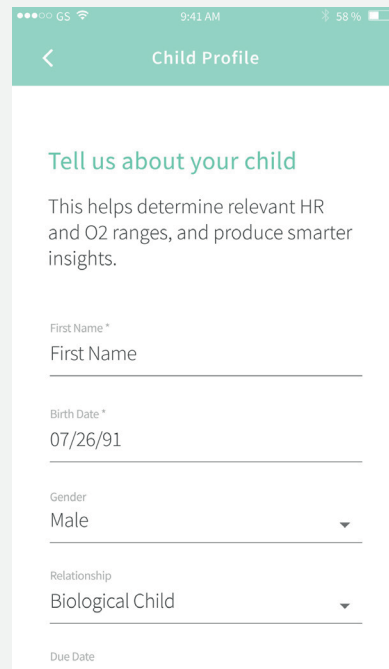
●●●○○ GS 9:41 AM 58 %

<

Child Profile

Tell us about your child

This helps determine relevant HR and O2 ranges, and produce smarter insights.

First Name *
First Name

Birth Date *
07/26/91

Gender
Male

Relationship
Biological Child

Due Date